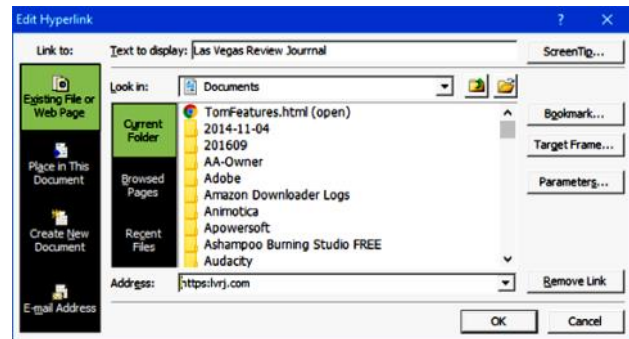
Edit Hyperlink

?

×

Link to:

Text to display: Las Vegas Review Jourrnal

ScreenTip...

Existing File or Web Page

Place in This Document

Create New Document

E-mail Address

Look in:

Documents

Current Folder

Browsed Pages

Recent Files

TomFeatures.html (open)
2014-11-04
201609
AA-Owner
Adobe
Amazon Downloader Logs
Animotica
Apowersoft
Ashampoo Burning Studio FREE
Audacity

Bookmark...

Target Frame...

Parameters...

Address: https:lvrj.com

Remove Link

OK

Cancel